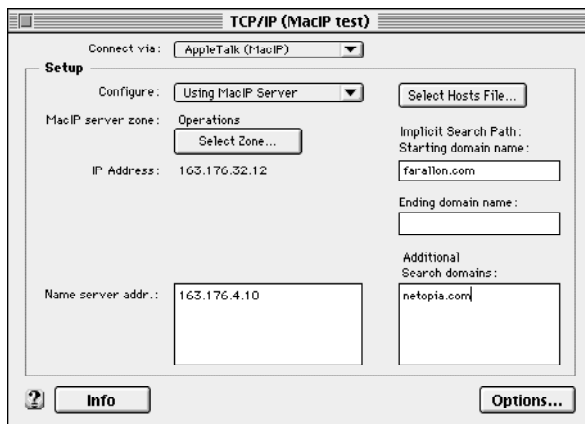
TCP/IP (MacIP test)

Connect via: AppleTalk (MacIP)

Setup

Configure: Using MacIP Server

Select Hosts File...

MacIP server zone: Operations

Select Zone...

Implicit Search Path:
Starting domain name:

IP Address: 163.176.32.12

farallon.com

Ending domain name:

Additional
Search domains:

Name server addr.: 163.176.4.10

netopia.com

?

Info

Options...